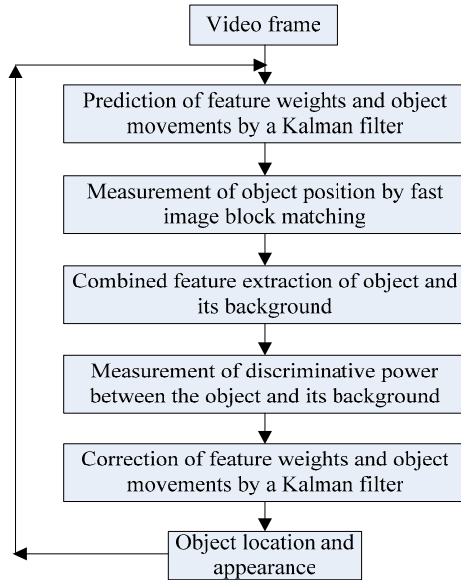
Video frame

Prediction of feature weights and object movements by a Kalman filter

Measurement of object position by fast image block matching

Combined feature extraction of object and its background

Measurement of discriminative power between the object and its background

Correction of feature weights and object movements by a Kalman filter

Object location and appearance